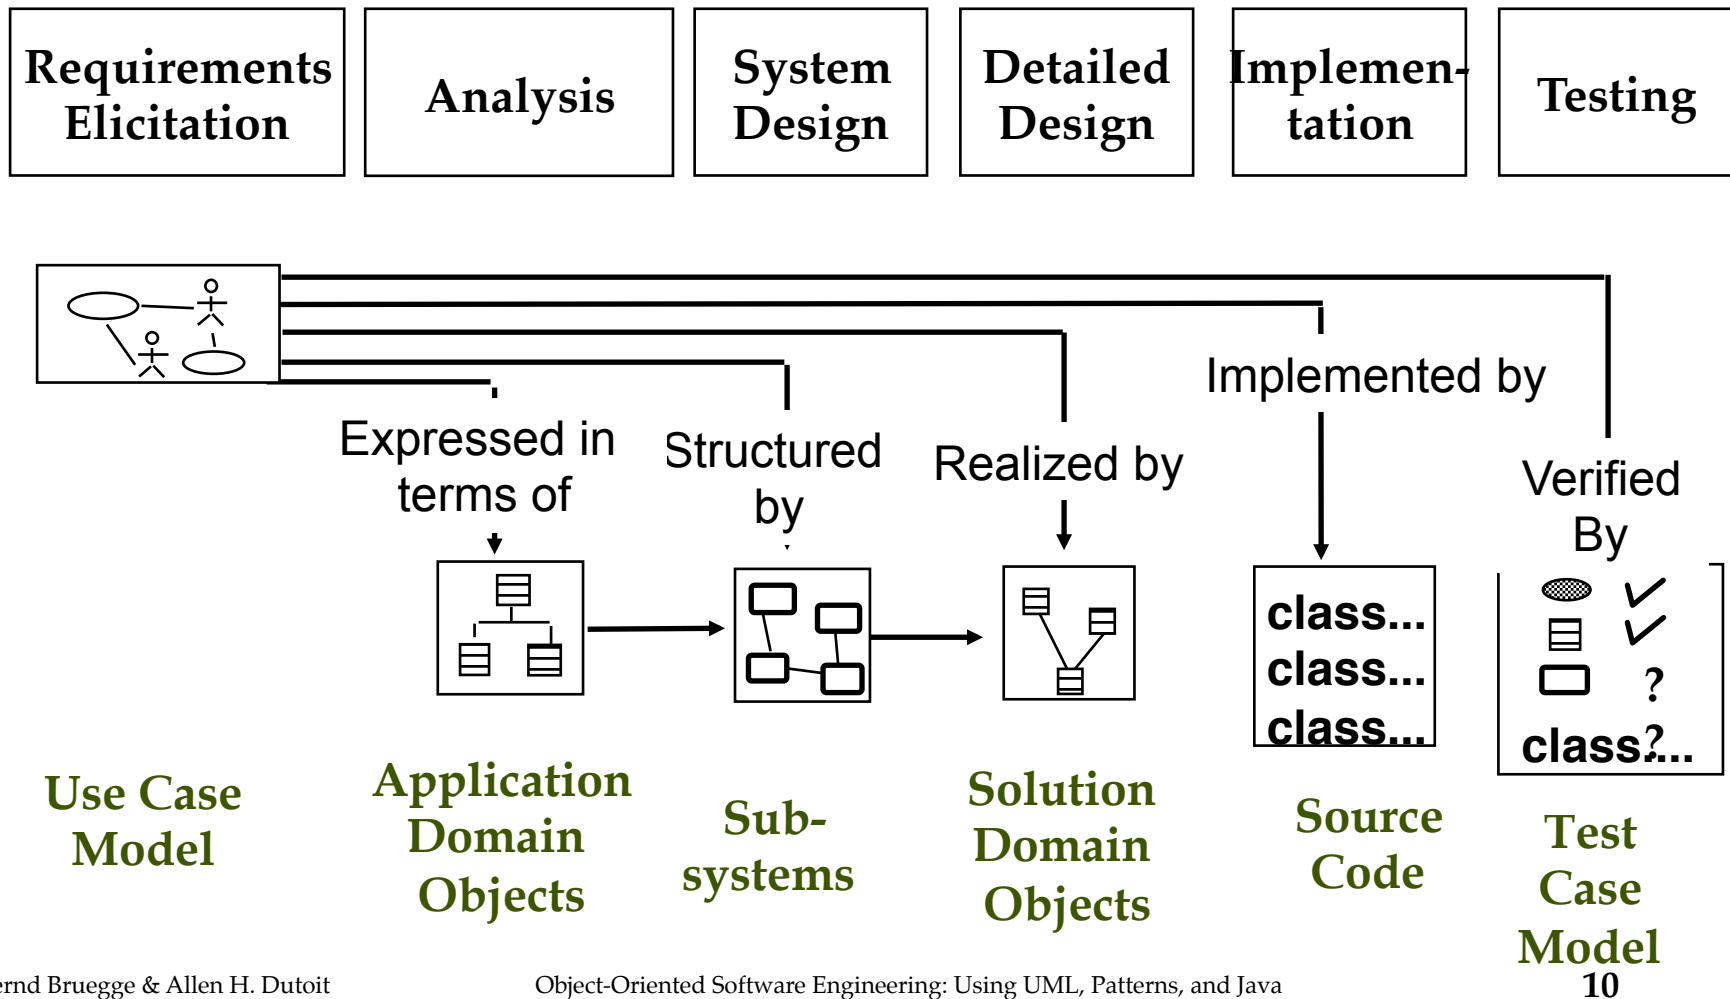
Requirements Elicitation

Analysis

System Design

Detailed Design

Implementation

Testing

Implemented by

Expressed in terms of

Structured by

Realized by

Verified By

class...
class...
class...

?

class?...

Use Case Model

Application Domain Objects

Subsystems

Solution Domain Objects

Source Code

Test Case Model

ernd Bruegge & Allen H. Dutoit

Object-Oriented Software Engineering: Using UML, Patterns, and Java

10